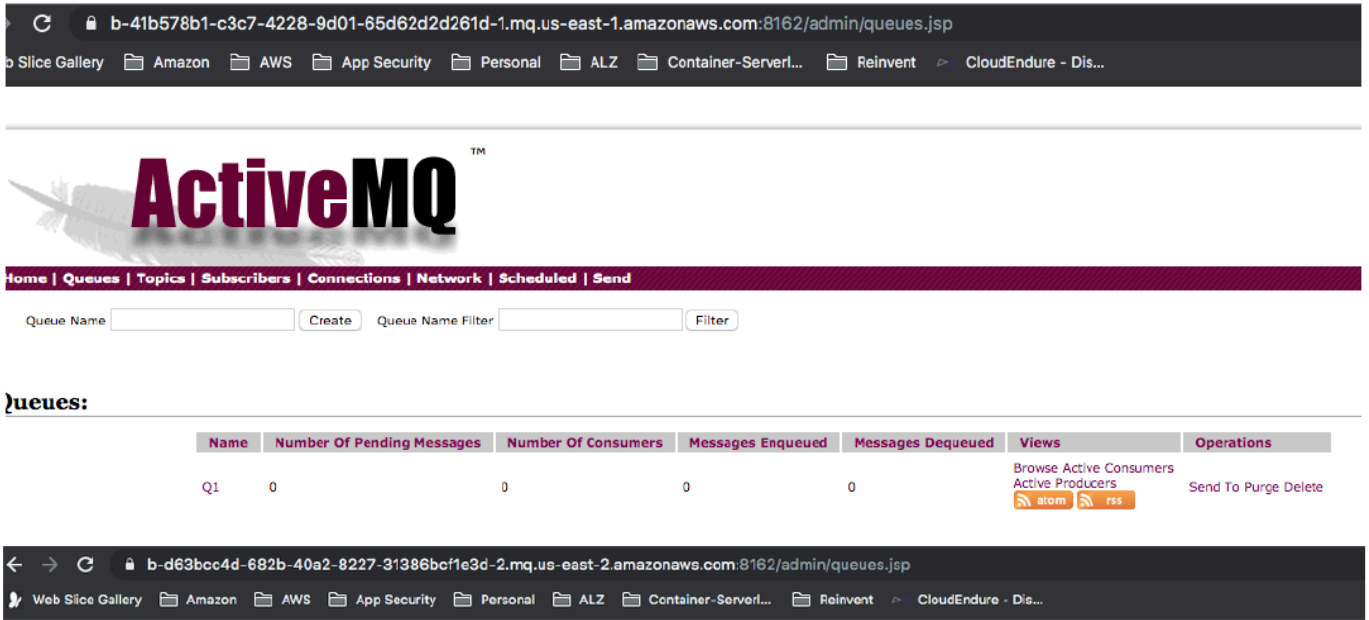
b-41b578b1-c3c7-4228-9d01-65d62d2d261d-1.mq.us-east-1.amazonaws.com:8162/admin/queues.jsp

Slice Gallery Amazon AWS App Security Personal ALZ Container-Serverl... Reinvent CloudEndure - Dis...

ActiveMQ™

Home | Queues | Topics | Subscribers | Connections | Network | Scheduled | Send

Queue Name Create Queue Name Filter Filter

ueues:

| Name | Number Of Pending Messages | Number Of Consumers | Messages Enqueued | Messages Dequeued | Views | Operations |
|---|---|---|---|---|---|---|
| Q1 | 0 | 0 | 0 | 0 | Browse Active Consumers Active Producers atom rss | Send To Purge Delete |

b-d63bcc4d-682b-40a2-8227-31386bcf1e3d-2.mq.us-east-2.amazonaws.com:8162/admin/queues.jsp

Web Slice Gallery Amazon AWS App Security Personal ALZ Container-Serverl... Reinvent CloudEndure - Dis...